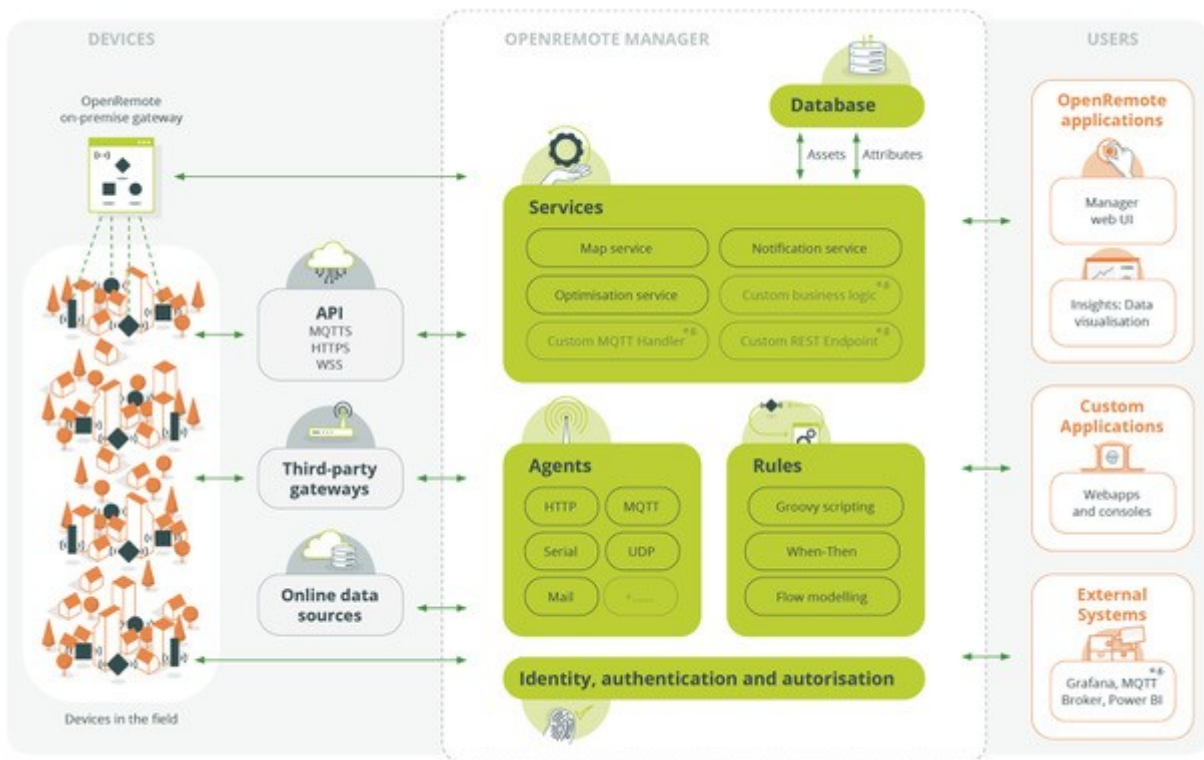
DEVICES

OpenRemote on-premise gateway

Devices in the field

API
MQTTS
HTTPS
WSS

Third-party gateways

Online data sources

OPENREMOTE MANAGER

Database

Assets

Attributes

Services

Map service

Notification service

Optimisation service

Custom business logic *.6

Custom MQTT Handler *.6

Custom REST Endpoint *.6

Agents

HTTP

MQTT

Serial

UDP

Mail

+......

Rules

Groovy scripting

When-Then

Flow modelling

Identity, authentication and autorisation

USERS

OpenRemote applications

Manager web UI

Insights: Data visualisation

Custom Applications

Webapps and consoles

External Systems

Grafana, MQTT Broker, Power BI *.6